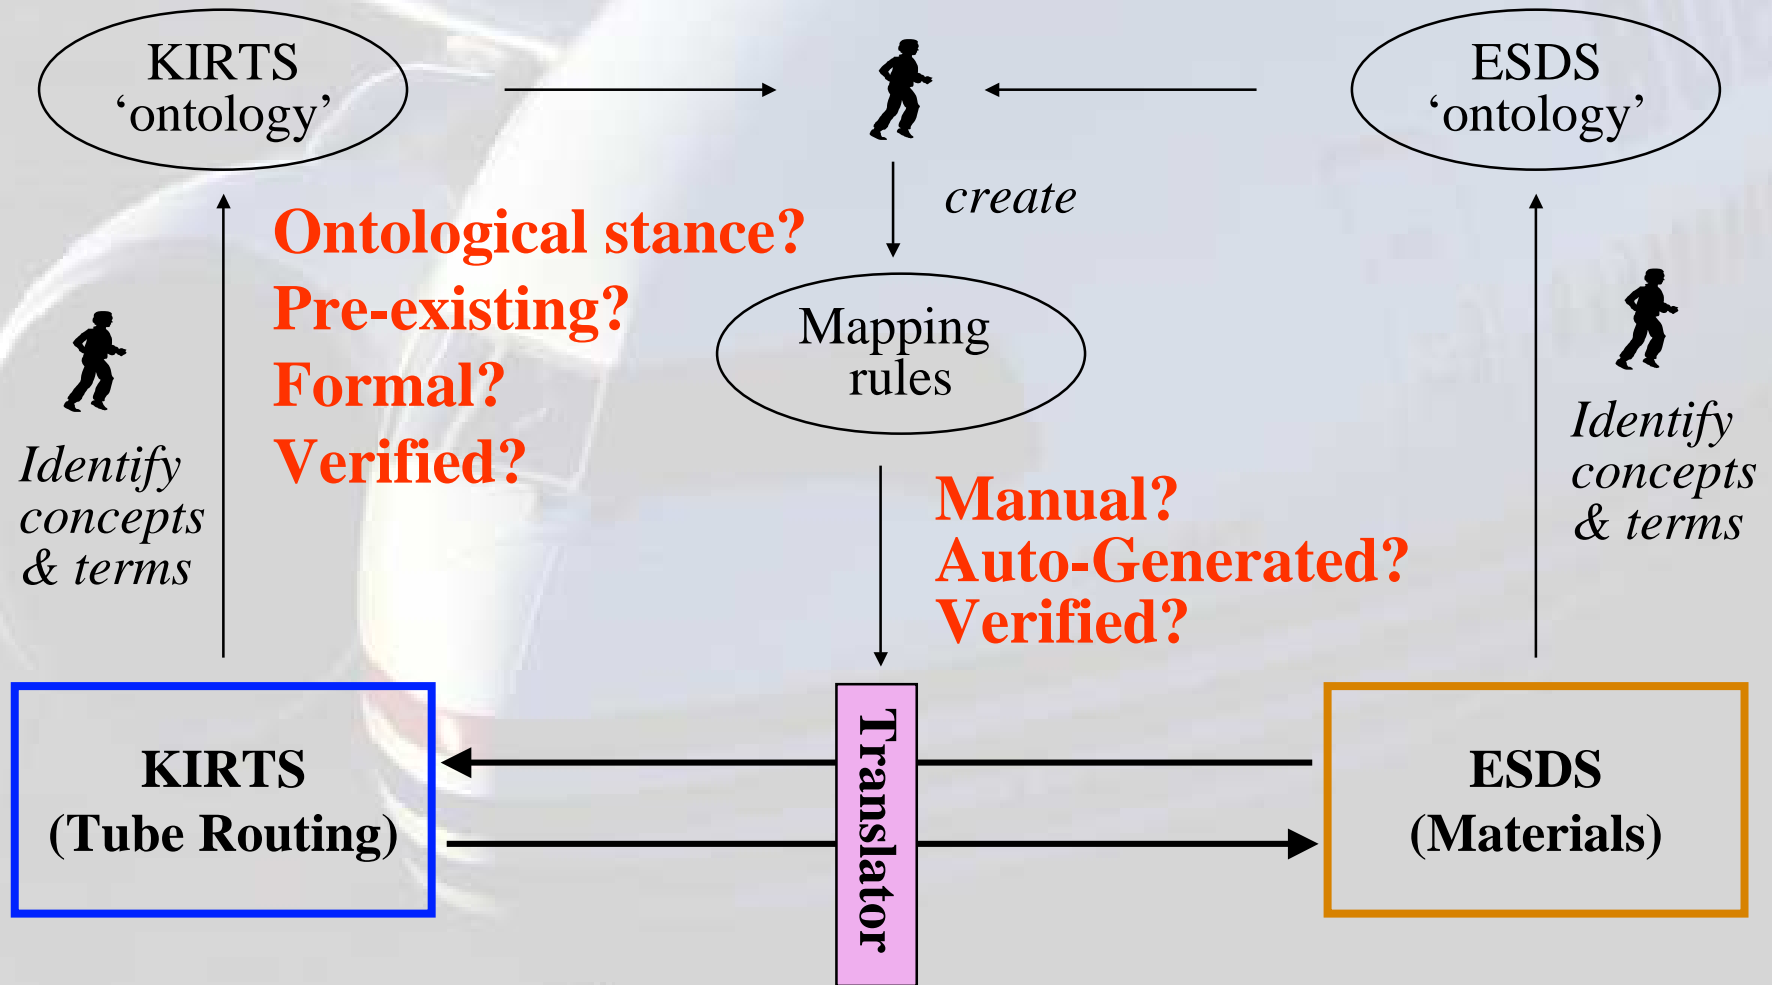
KIRTS 'ontology'

ESDS 'ontology'

create

Ontological stance?
Pre-existing?
Formal?
Verified?

Mapping rules

Identify concepts & terms

Identify concepts & terms

Manual?
Auto-Generated?
Verified?

KIRTS
(Tube Routing)

Translator

ESDS
(Materials)